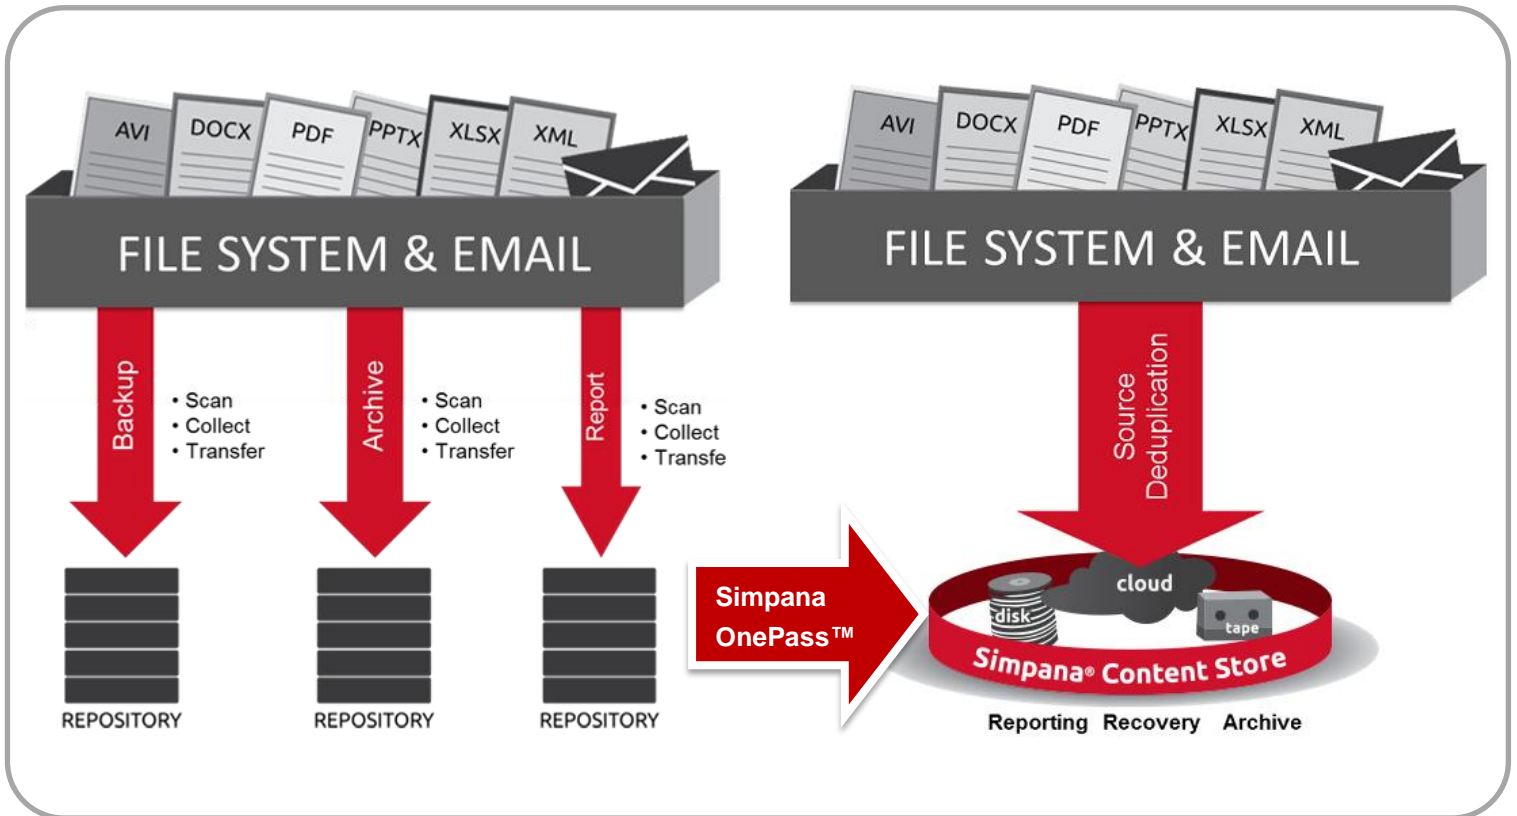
AVI DOCX PDF PPTX XLSX XML

FILE SYSTEM & EMAIL

Backup
• Scan
• Collect
• Transfer

Archive
• Scan
• Collect
• Transfer

Report
• Scan
• Collect
• Transfe

REPOSITORY

REPOSITORY

REPOSITORY

Simpana OnePass™

AVI DOCX PDF PPTX XLSX XML

FILE SYSTEM & EMAIL

Source Deduplication

disk
cloud
tape

Simpana® Content Store

Reporting Recovery Archive